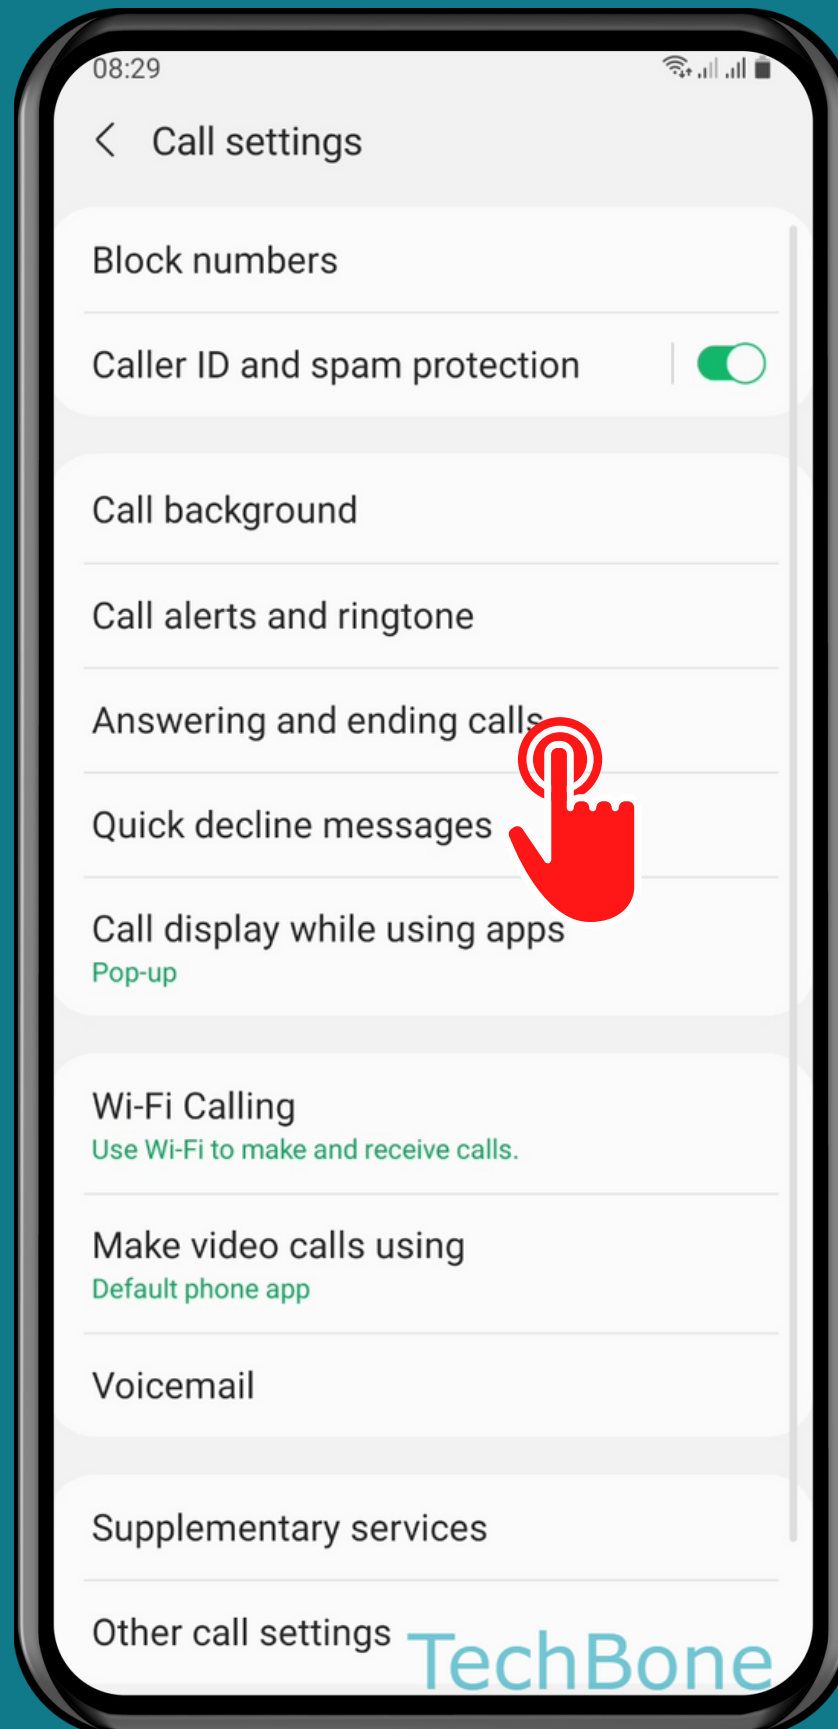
08:29

Call settings

Block numbers

Caller ID and spam protection

Call background

Call alerts and ringtone

Answering and ending calls

Quick decline messages

Call display while using apps
Pop-up

Wi-Fi Calling
Use Wi-Fi to make and receive calls.

Make video calls using
Default phone app

Voicemail

Supplementary services

Other call settings

TechBone